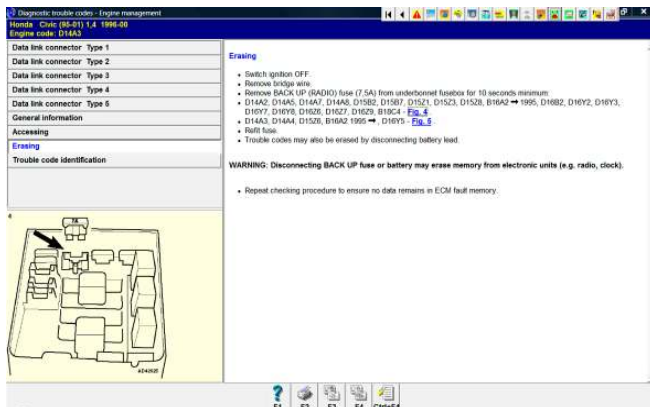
Diagnostic trouble codes - Engine management
Honda Civic (95-01) 1,4 1996-00
Engine code: D14A3

Data link connector Type 1
Data link connector Type 2
Data link connector Type 3
Data link connector Type 4
Data link connector Type 5
General information
Accessing
Erasing
Trouble code identification

Erasing

- Switch ignition OFF.
- Remove bridge wire.
- Remove BACK UP (RADIO) fuse (7,5A) from underbonnet fusebox for 10 seconds minimum:
- D14A2, D14A5, D14A7, D14A8, D15B2, D15B7, D15Z1, D15Z3, D15Z8, B16A2 ➡ 1995, D16B2, D16Y2, D16Y3, D16Y7, D16Y8, D16Z6, D16Z7, D16Z9, B18C4 - Fig. 4.
- D14A3, D14A4, D15Z8, B16A2 1995 ➡ , D16Y5 - Fig. 6.
- Refit fuse.
- Trouble codes may also be erased by disconnecting battery lead.

WARNING: Disconnecting BACK UP fuse or battery may erase memory from electronic units (e.g. radio, clock).

- Repeat checking procedure to ensure no data remains in ECM fault memory.

4
7A
AD42620

F1 F2 F3 F4 Ctrl+F4